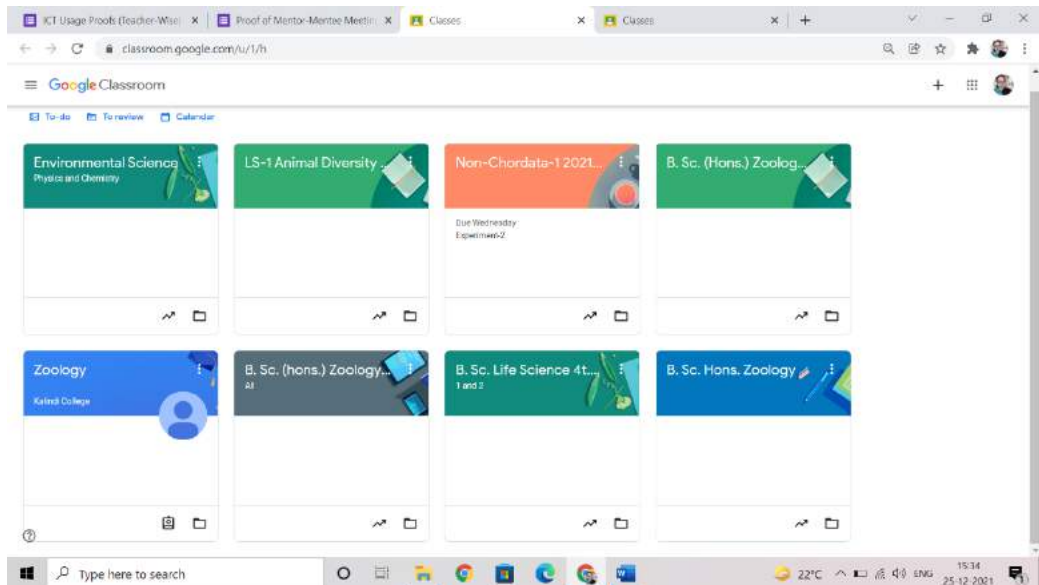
ICT Usage Proofs (Teacher-Wise) ×
Proof of Mentor-Mentee Meetin ×
Classes ×
Classes ×
+

classroom.google.com/u/1/h

Google Classroom

To-do
To review
Calendar

Environmental Science
Physics and Chemistry

LS-1 Animal Diversity ...

Non-Chordata-1 2021...
Due Wednesday
Experiment-2

B. Sc. (Hons.) Zoolog...

Zoology
Kalindi College

B. Sc. (hons.) Zoology...
AI

B. Sc. Life Science 4t...
1 and 2

B. Sc. Hons. Zoology

Type here to search

22°C ENG 15:34 25-12-2021